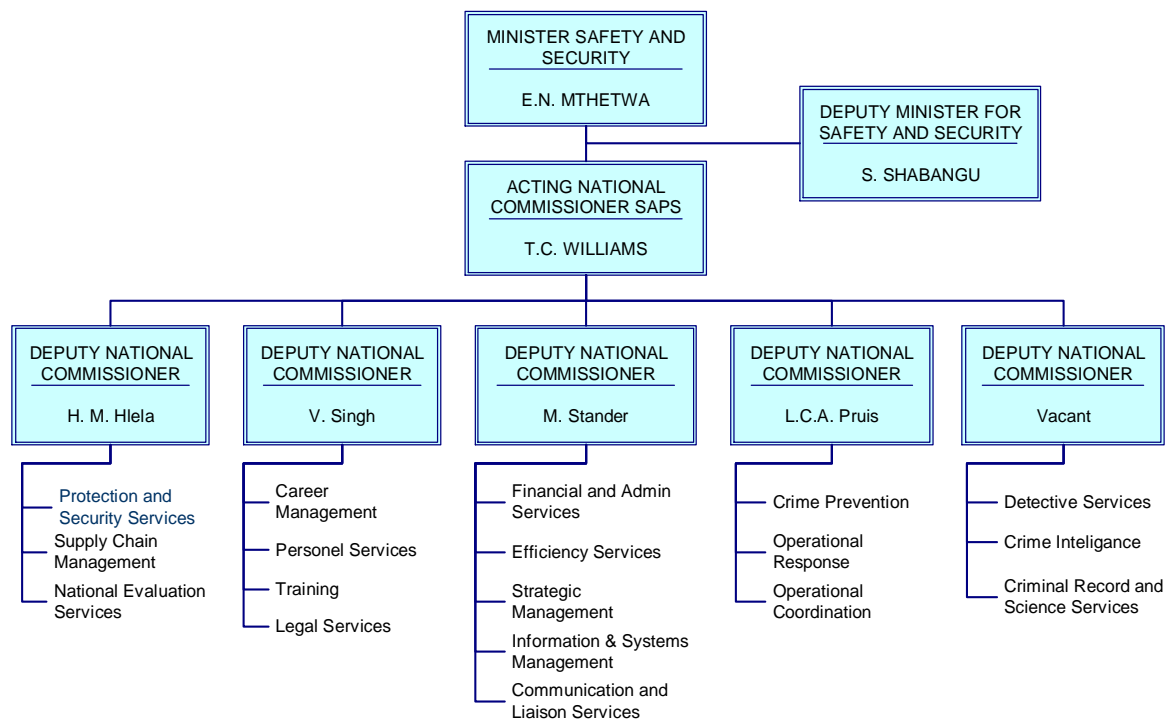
MINISTER SAFETY AND SECURITY

E.N. MTHETWA

DEPUTY MINISTER FOR SAFETY AND SECURITY

S. SHABANGU

ACTING NATIONAL COMMISSIONER SAPS

T.C. WILLIAMS

DEPUTY NATIONAL COMMISSIONER

H. M. Hlela

Protection and Security Services

Supply Chain Management

National Evaluation Services

DEPUTY NATIONAL COMMISSIONER

V. Singh

Career Management

Personel Services

Training

Legal Services

DEPUTY NATIONAL COMMISSIONER

M. Stander

Financial and Admin Services

Efficiency Services

Strategic Management

Information & Systems Management

Communication and Liaison Services

DEPUTY NATIONAL COMMISSIONER

L.C.A. Pruis

Crime Prevention

Operational Response

Operational Coordination

DEPUTY NATIONAL COMMISSIONER

Vacant

Detective Services

Crime Inteligance

Criminal Record and Science Services